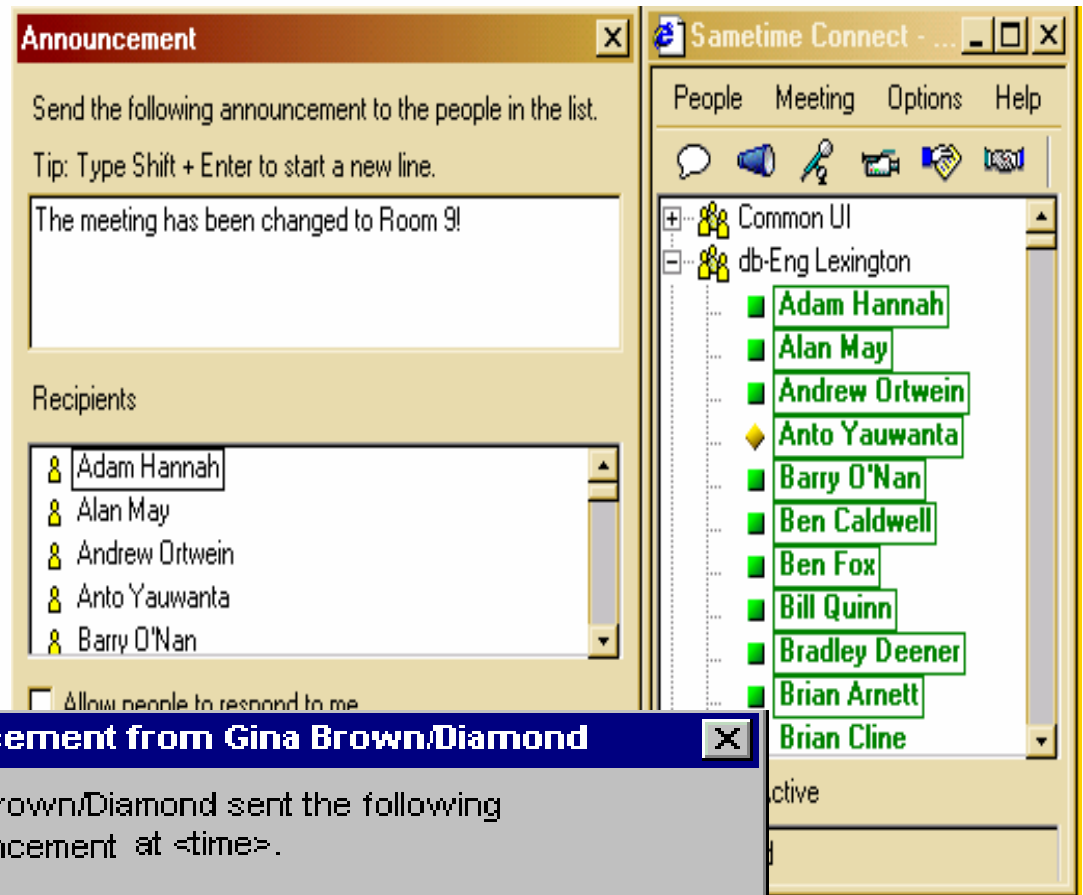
Announcement

Send the following announcement to the people in the list.

Tip: Type Shift + Enter to start a new line.

The meeting has been changed to Room 9!

Recipients

Adam Hannah
Alan May
Andrew Ortwein
Anto Yauwanta
Barry O'Nan

Allow people to respond to me

Sametime Connect - ...

People Meeting Options Help

Common UI
db-Eng Lexington
Adam Hannah
Alan May
Andrew Ortwein
Anto Yauwanta
Barry O'Nan
Ben Caldwell
Ben Fox
Bill Quinn
Bradley Deener
Brian Arnett
Brian Cline

ctive

cement from Gina Brown/Diamond

rown/Diamond sent the following
ncement at <time>.